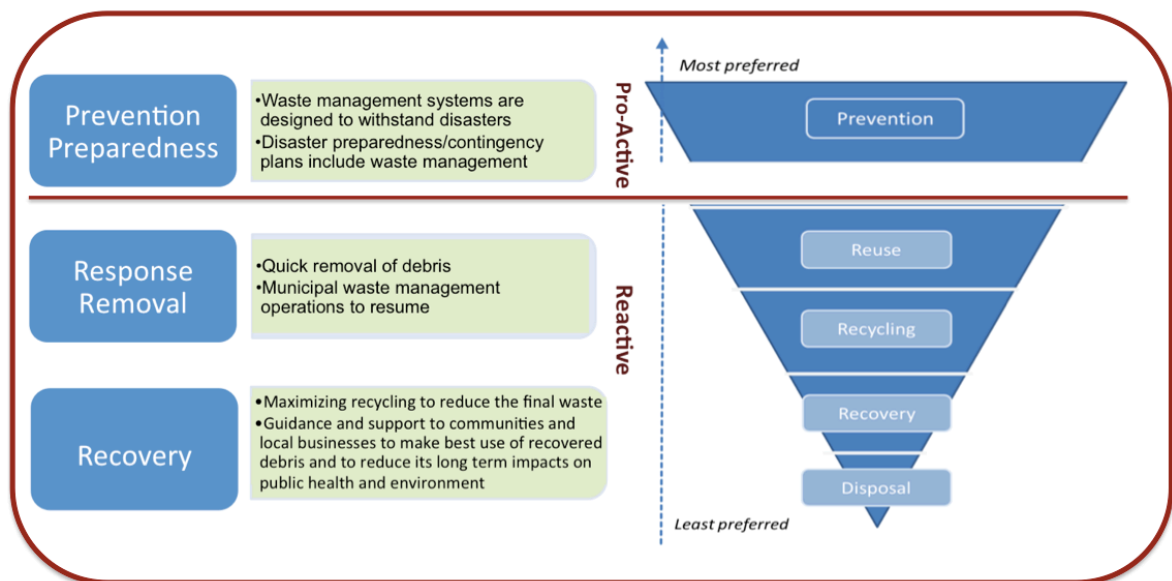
Prevention
Preparedness

•Waste management systems are designed to withstand disasters
•Disaster preparedness/contingency plans include waste management

Pro-Active

Most preferred

Prevention

Response
Removal

•Quick removal of debris
•Municipal waste management operations to resume

Reactive

Reuse

Recycling

Recovery

•Maximizing recycling to reduce the final waste
•Guidance and support to communities and local businesses to make best use of recovered debris and to reduce its long term impacts on public health and environment

Recovery

Disposal

Least preferred